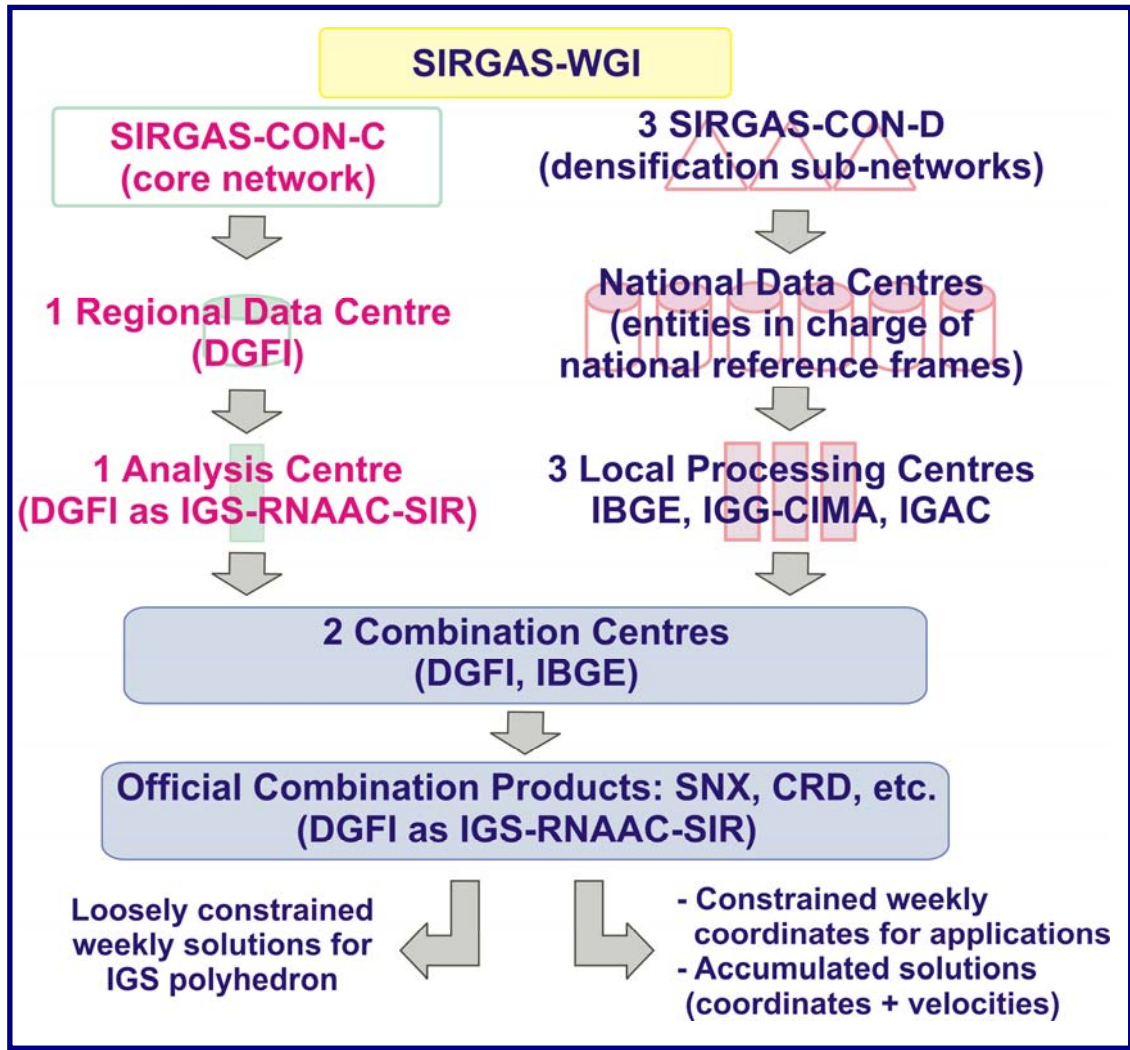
SIRGAS-WGI

SIRGAS-CON-C
(core network)

3 SIRGAS-CON-D
(densification sub-networks)

1 Regional Data Centre
(DGFI)

National Data Centres
(entities in charge of
national reference frames)

1 Analysis Centre
(DGFI as IGS-RNAAC-SIR)

3 Local Processing Centres
IBGE, IGG-CIMA, IGAC

2 Combination Centres
(DGFI, IBGE)

Official Combination Products: SNX, CRD, etc.
(DGFI as IGS-RNAAC-SIR)

Loosely constrained weekly solutions for IGS polyhedron

- Constrained weekly coordinates for applications
- Accumulated solutions (coordinates + velocities)